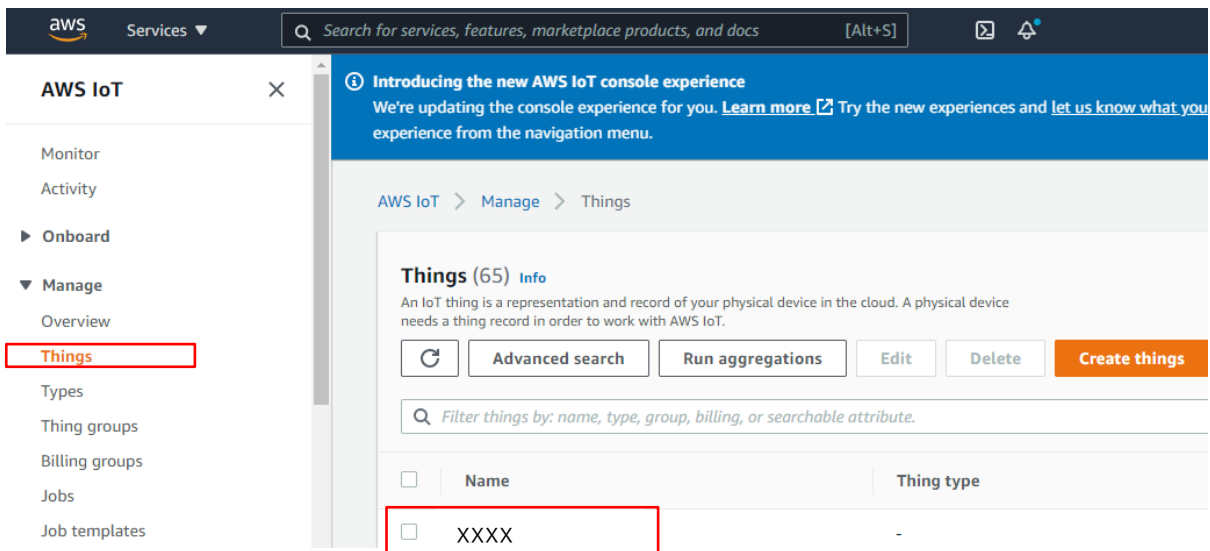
aws Services ▼

Search for services, features, marketplace products, and docs [Alt+S]

AWS IoT

Monitor
Activity

▶ Onboard

▼ Manage
Overview
Things
Types
Thing groups
Billing groups
Jobs
Job templates

Introducing the new AWS IoT console experience
We're updating the console experience for you. Learn more Try the new experiences and let us know what you
experience from the navigation menu.

AWS IoT > Manage > Things

Things (65) Info
An IoT thing is a representation and record of your physical device in the cloud. A physical device needs a thing record in order to work with AWS IoT.

Advanced search Run aggregations Edit Delete Create things

Filter things by: name, type, group, billing, or searchable attribute.

| Name | Thing type |
|---|---|
| XXXX | - |